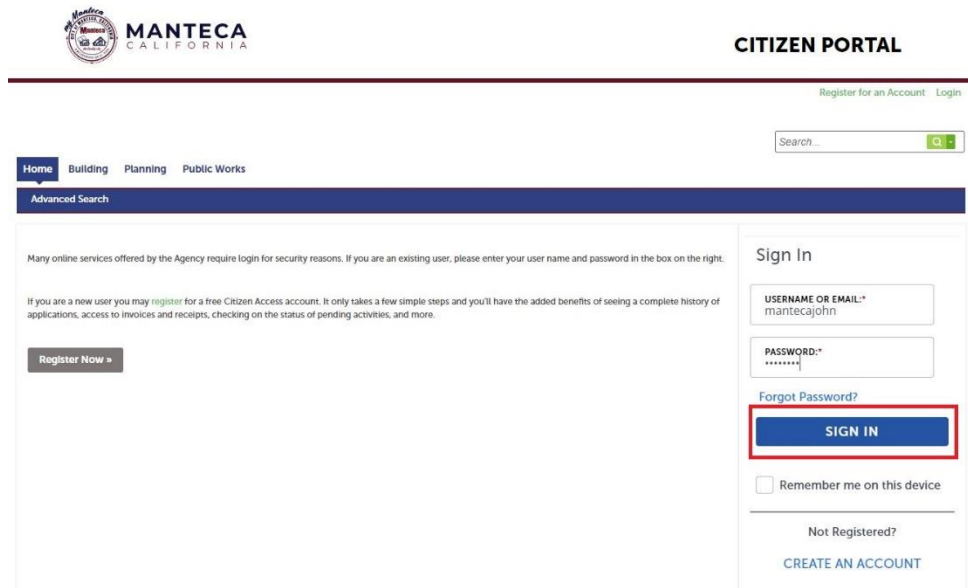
MANTECA
CALIFORNIA

CITIZEN PORTAL

Register for an Account Login

Search...

Home Building Planning Public Works

Advanced Search

Many online services offered by the Agency require login for security reasons. If you are an existing user, please enter your user name and password in the box on the right.

If you are a new user you may register for a free Citizen Access account. It only takes a few simple steps and you'll have the added benefits of seeing a complete history of applications, access to invoices and receipts, checking on the status of pending activities, and more.

Register Now »

Sign In

USERNAME OR EMAIL:*
mantecajohn

PASSWORD:*
••••••••

Forgot Password?

SIGN IN

Remember me on this device

Not Registered?

CREATE AN ACCOUNT